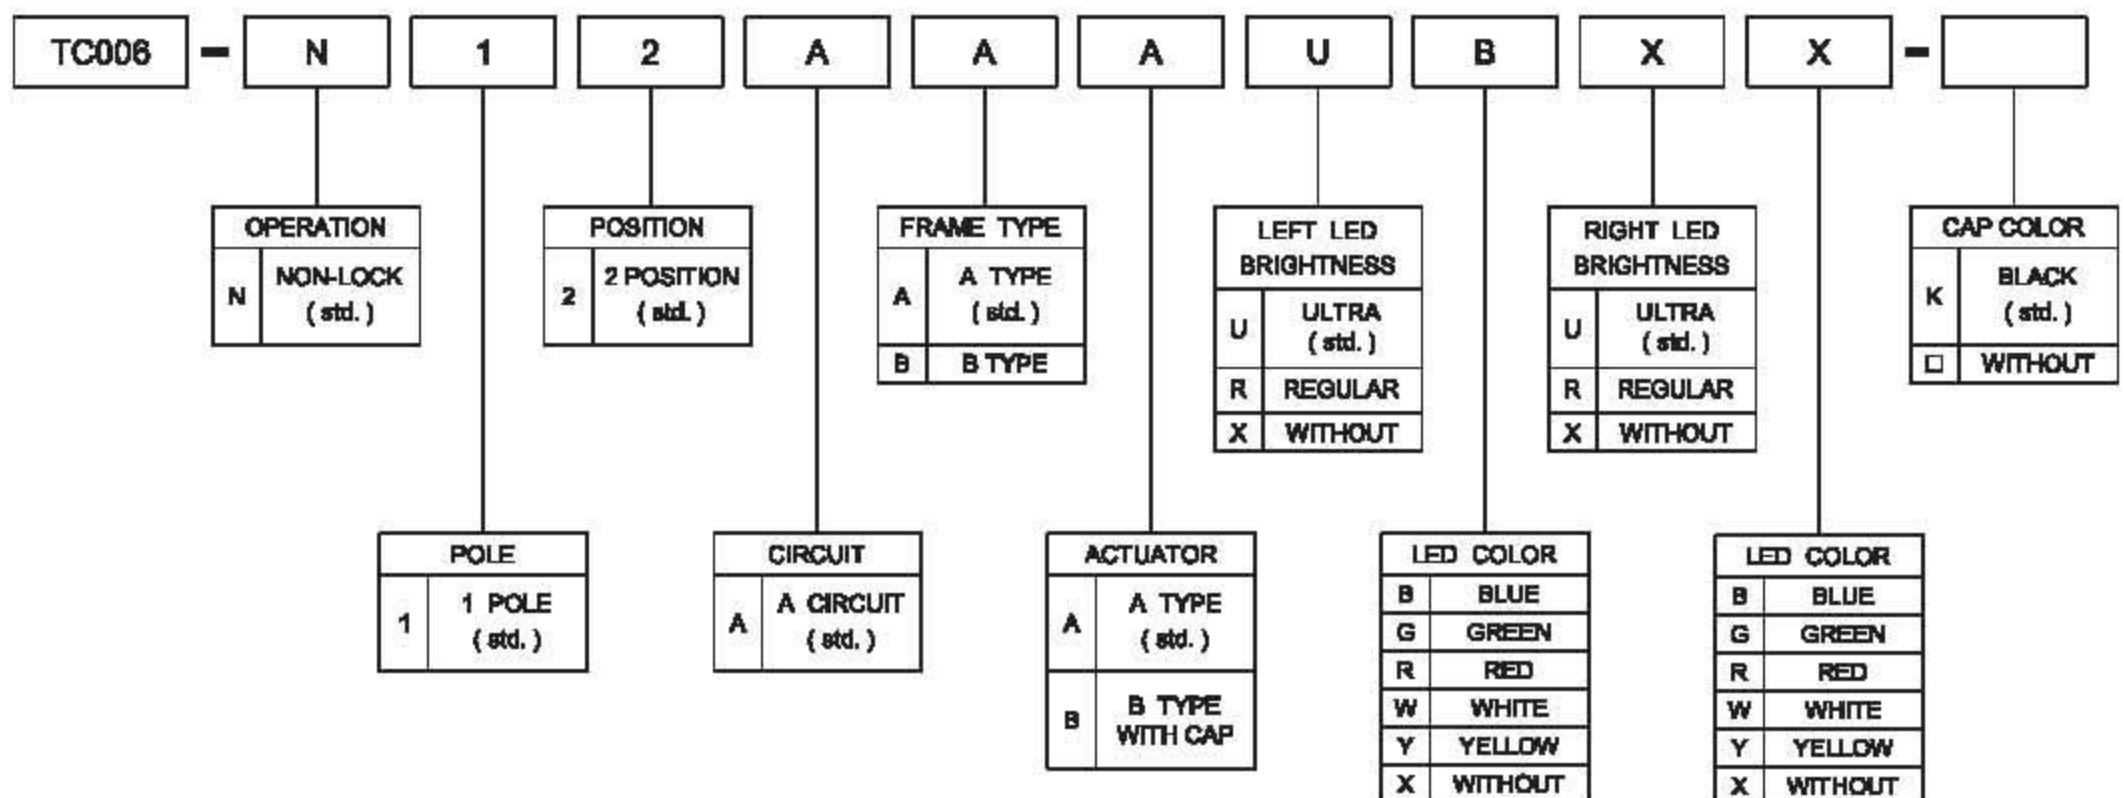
TC006 – N 1 2 A A A U B X X –

| OPERATION | |
|---|---|
| N | NON-LOCK ( std. ) |

| POSITION | |
|---|---|
| 2 | 2 POSITION ( std. ) |

| FRAME TYPE | |
|---|---|
| A | A TYPE ( std. ) |
| B | B TYPE |

| LEFT LED BRIGHTNESS | |
|---|---|
| U | ULTRA ( std. ) |
| R | REGULAR |
| X | WITHOUT |

| RIGHT LED BRIGHTNESS | |
|---|---|
| U | ULTRA ( std. ) |
| R | REGULAR |
| X | WITHOUT |

| CAP COLOR | |
|---|---|
| K | BLACK ( std. ) |
| □ | WITHOUT |

| POLE | |
|---|---|
| 1 | 1 POLE ( std. ) |

| CIRCUIT | |
|---|---|
| A | A CIRCUIT ( std. ) |

| ACTUATOR | |
|---|---|
| A | A TYPE ( std. ) |
| B | B TYPE WITH CAP |

| LED COLOR | |
|---|---|
| B | BLUE |
| G | GREEN |
| R | RED |
| W | WHITE |
| Y | YELLOW |
| X | WITHOUT |

| LED COLOR | |
|---|---|
| B | BLUE |
| G | GREEN |
| R | RED |
| W | WHITE |
| Y | YELLOW |
| X | WITHOUT |